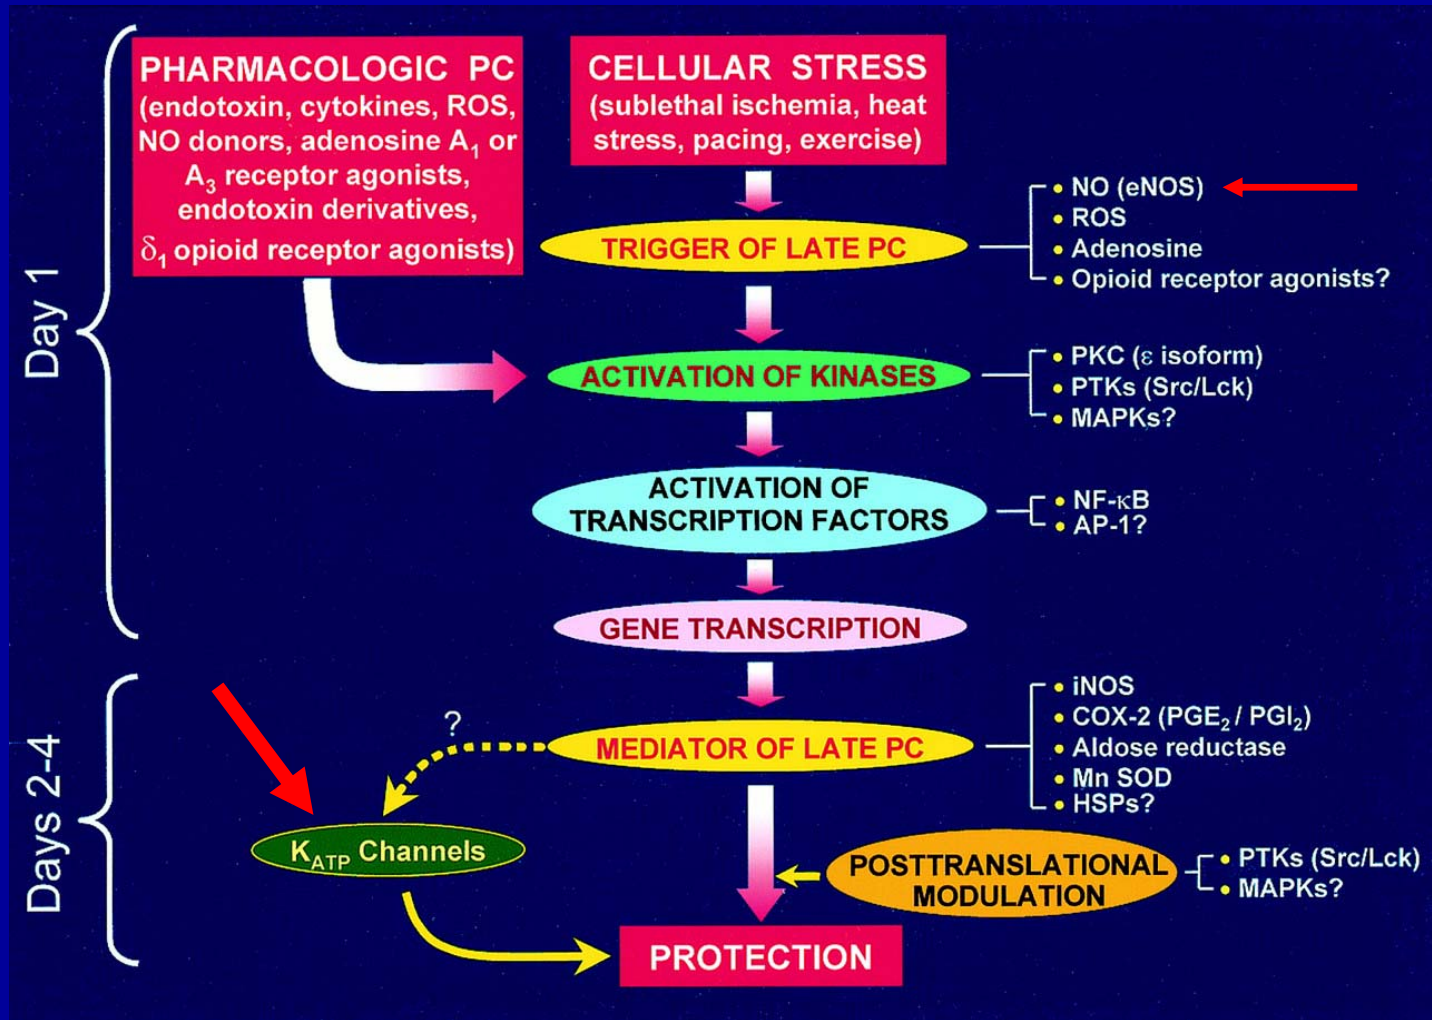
Day 1

PHARMACOLOGIC PC (endotoxin, cytokines, ROS, NO donors, adenosine $A_1$ or $A_3$ receptor agonists, endotoxin derivatives, $\delta_1$ opioid receptor agonists)

CELLULAR STRESS (sublethal ischemia, heat stress, pacing, exercise)

TRIGGER OF LATE PC

• NO (eNOS)
• ROS
• Adenosine
• Opioid receptor agonists?

ACTIVATION OF KINASES

• PKC (ε isoform)
• PTKs (Src/Lck)
• MAPKs?

ACTIVATION OF TRANSCRIPTION FACTORS

• NF-κB
• AP-1?

GENE TRANSCRIPTION

Days 2-4

?

MEDIATOR OF LATE PC

• iNOS
• COX-2 ($PGE_2$ / $PGI_2$)
• Aldose reductase
• Mn SOD
• HSPs?

$K_{ATP}$ Channels

POSTTRANSLATIONAL MODULATION

• PTKs (Src/Lck)
• MAPKs?

PROTECTION